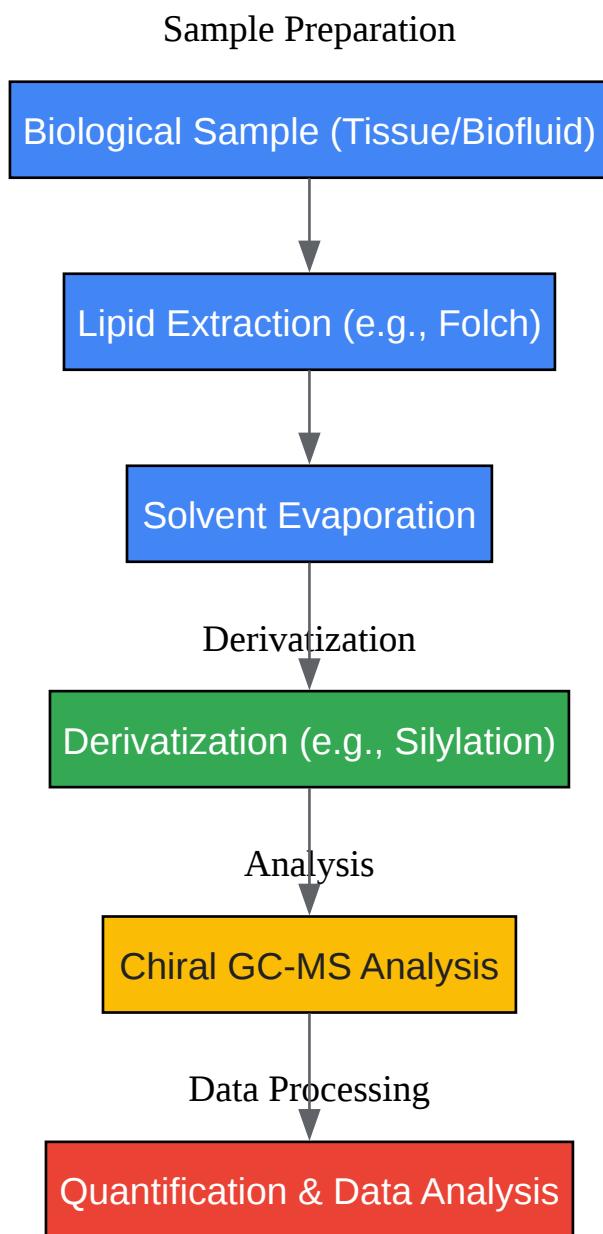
Sample Preparation

Biological Sample (Tissue/Biofluid)

Lipid Extraction (e.g., Folch)

Solvent Evaporation

Derivatization

Derivatization (e.g., Silylation)

Analysis

Chiral GC-MS Analysis

Data Processing

Quantification & Data Analysis